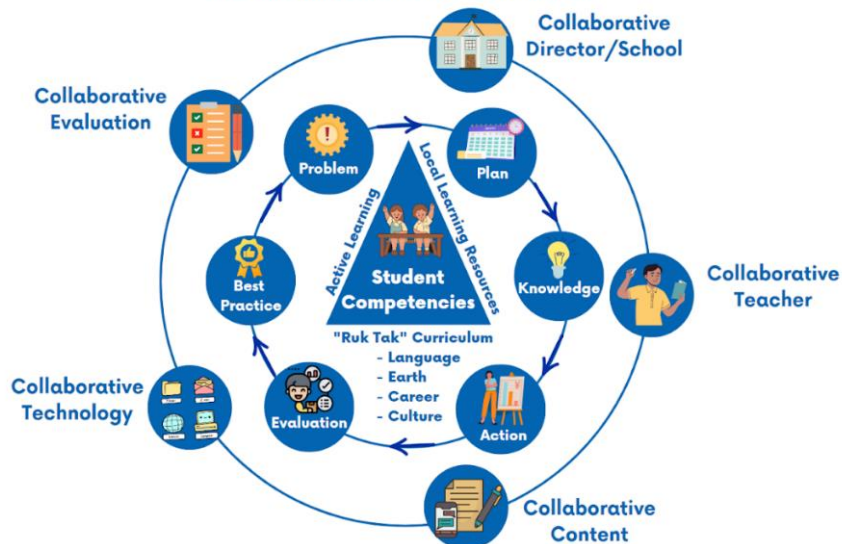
Collaborative Director/School

Collaborative Evaluation

Problem

Plan

Local Learning Resources

Active Learning

Student Competencies

Knowledge

Collaborative Teacher

Best Practice

"Ruk Tak" Curriculum
- Language
- Earth
- Career
- Culture

Collaborative Technology

Evaluation

Action

Collaborative Content